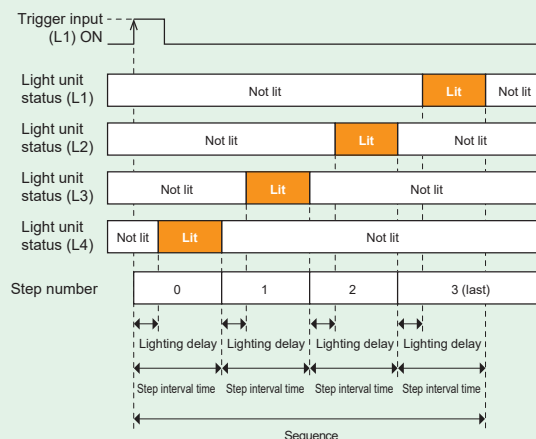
Trigger input (L1) ON

Light unit status (L1)
Not lit
Lit
Not lit

Light unit status (L2)
Not lit
Lit
Not lit

Light unit status (L3)
Not lit
Lit
Not lit

Light unit status (L4)
Not lit
Lit
Not lit

Step number
0
1
2
3 (last)

Lighting delay
Lighting delay
Lighting delay
Lighting delay

Step interval time
Step interval time
Step interval time
Step interval time

Sequence